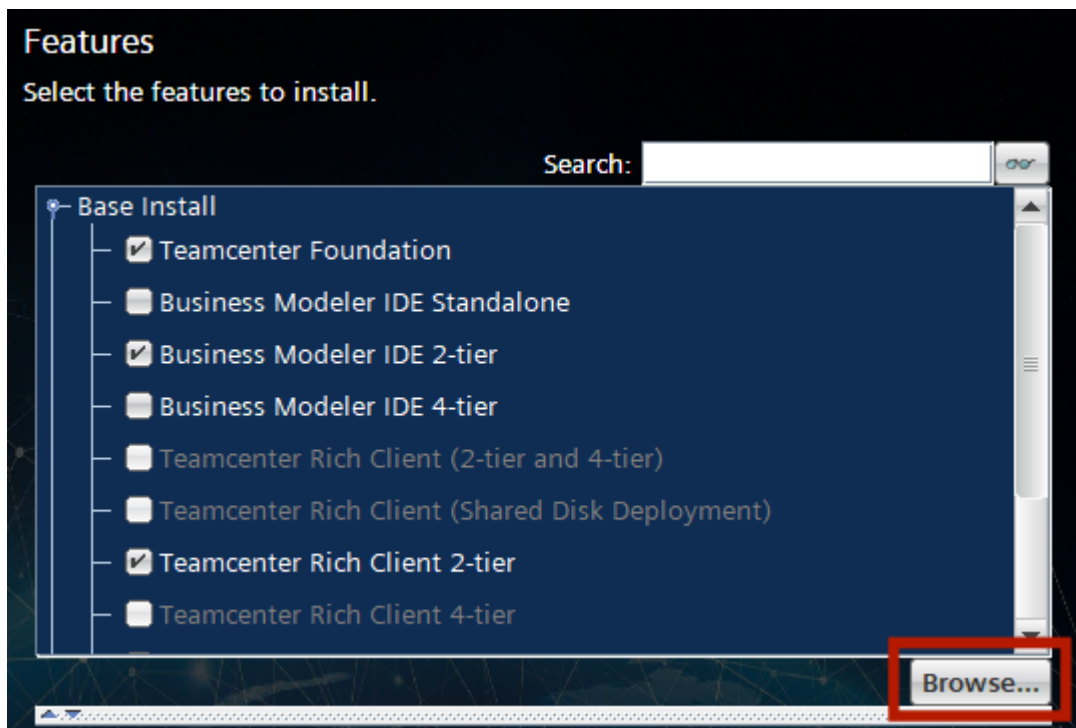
Features

Select the features to install.

Search:

Base Install

Teamcenter Foundation

Business Modeler IDE Standalone

Business Modeler IDE 2-tier

Business Modeler IDE 4-tier

Teamcenter Rich Client (2-tier and 4-tier)

Teamcenter Rich Client (Shared Disk Deployment)

Teamcenter Rich Client 2-tier

Teamcenter Rich Client 4-tier

Browse...